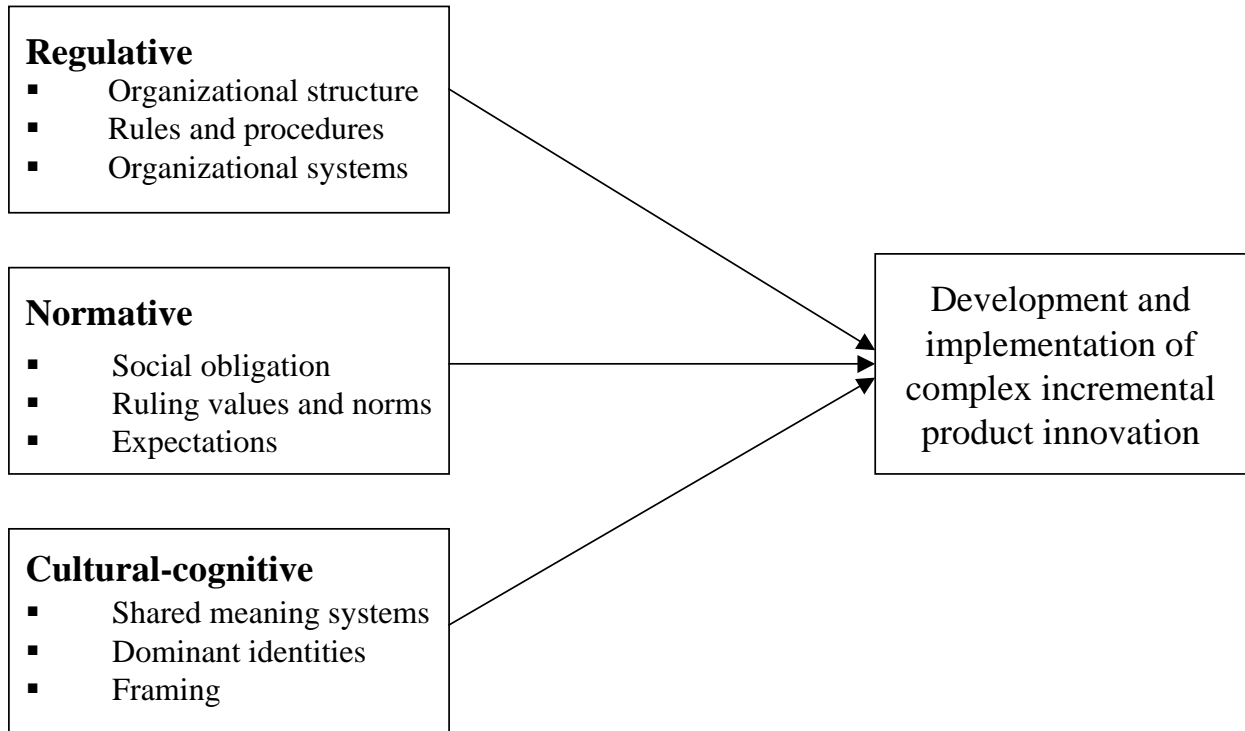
**Regulative**
- Organizational structure
- Rules and procedures
- Organizational systems

**Normative**
- Social obligation
- Ruling values and norms
- Expectations

**Cultural-cognitive**
- Shared meaning systems
- Dominant identities
- Framing

Development and implementation of complex incremental product innovation